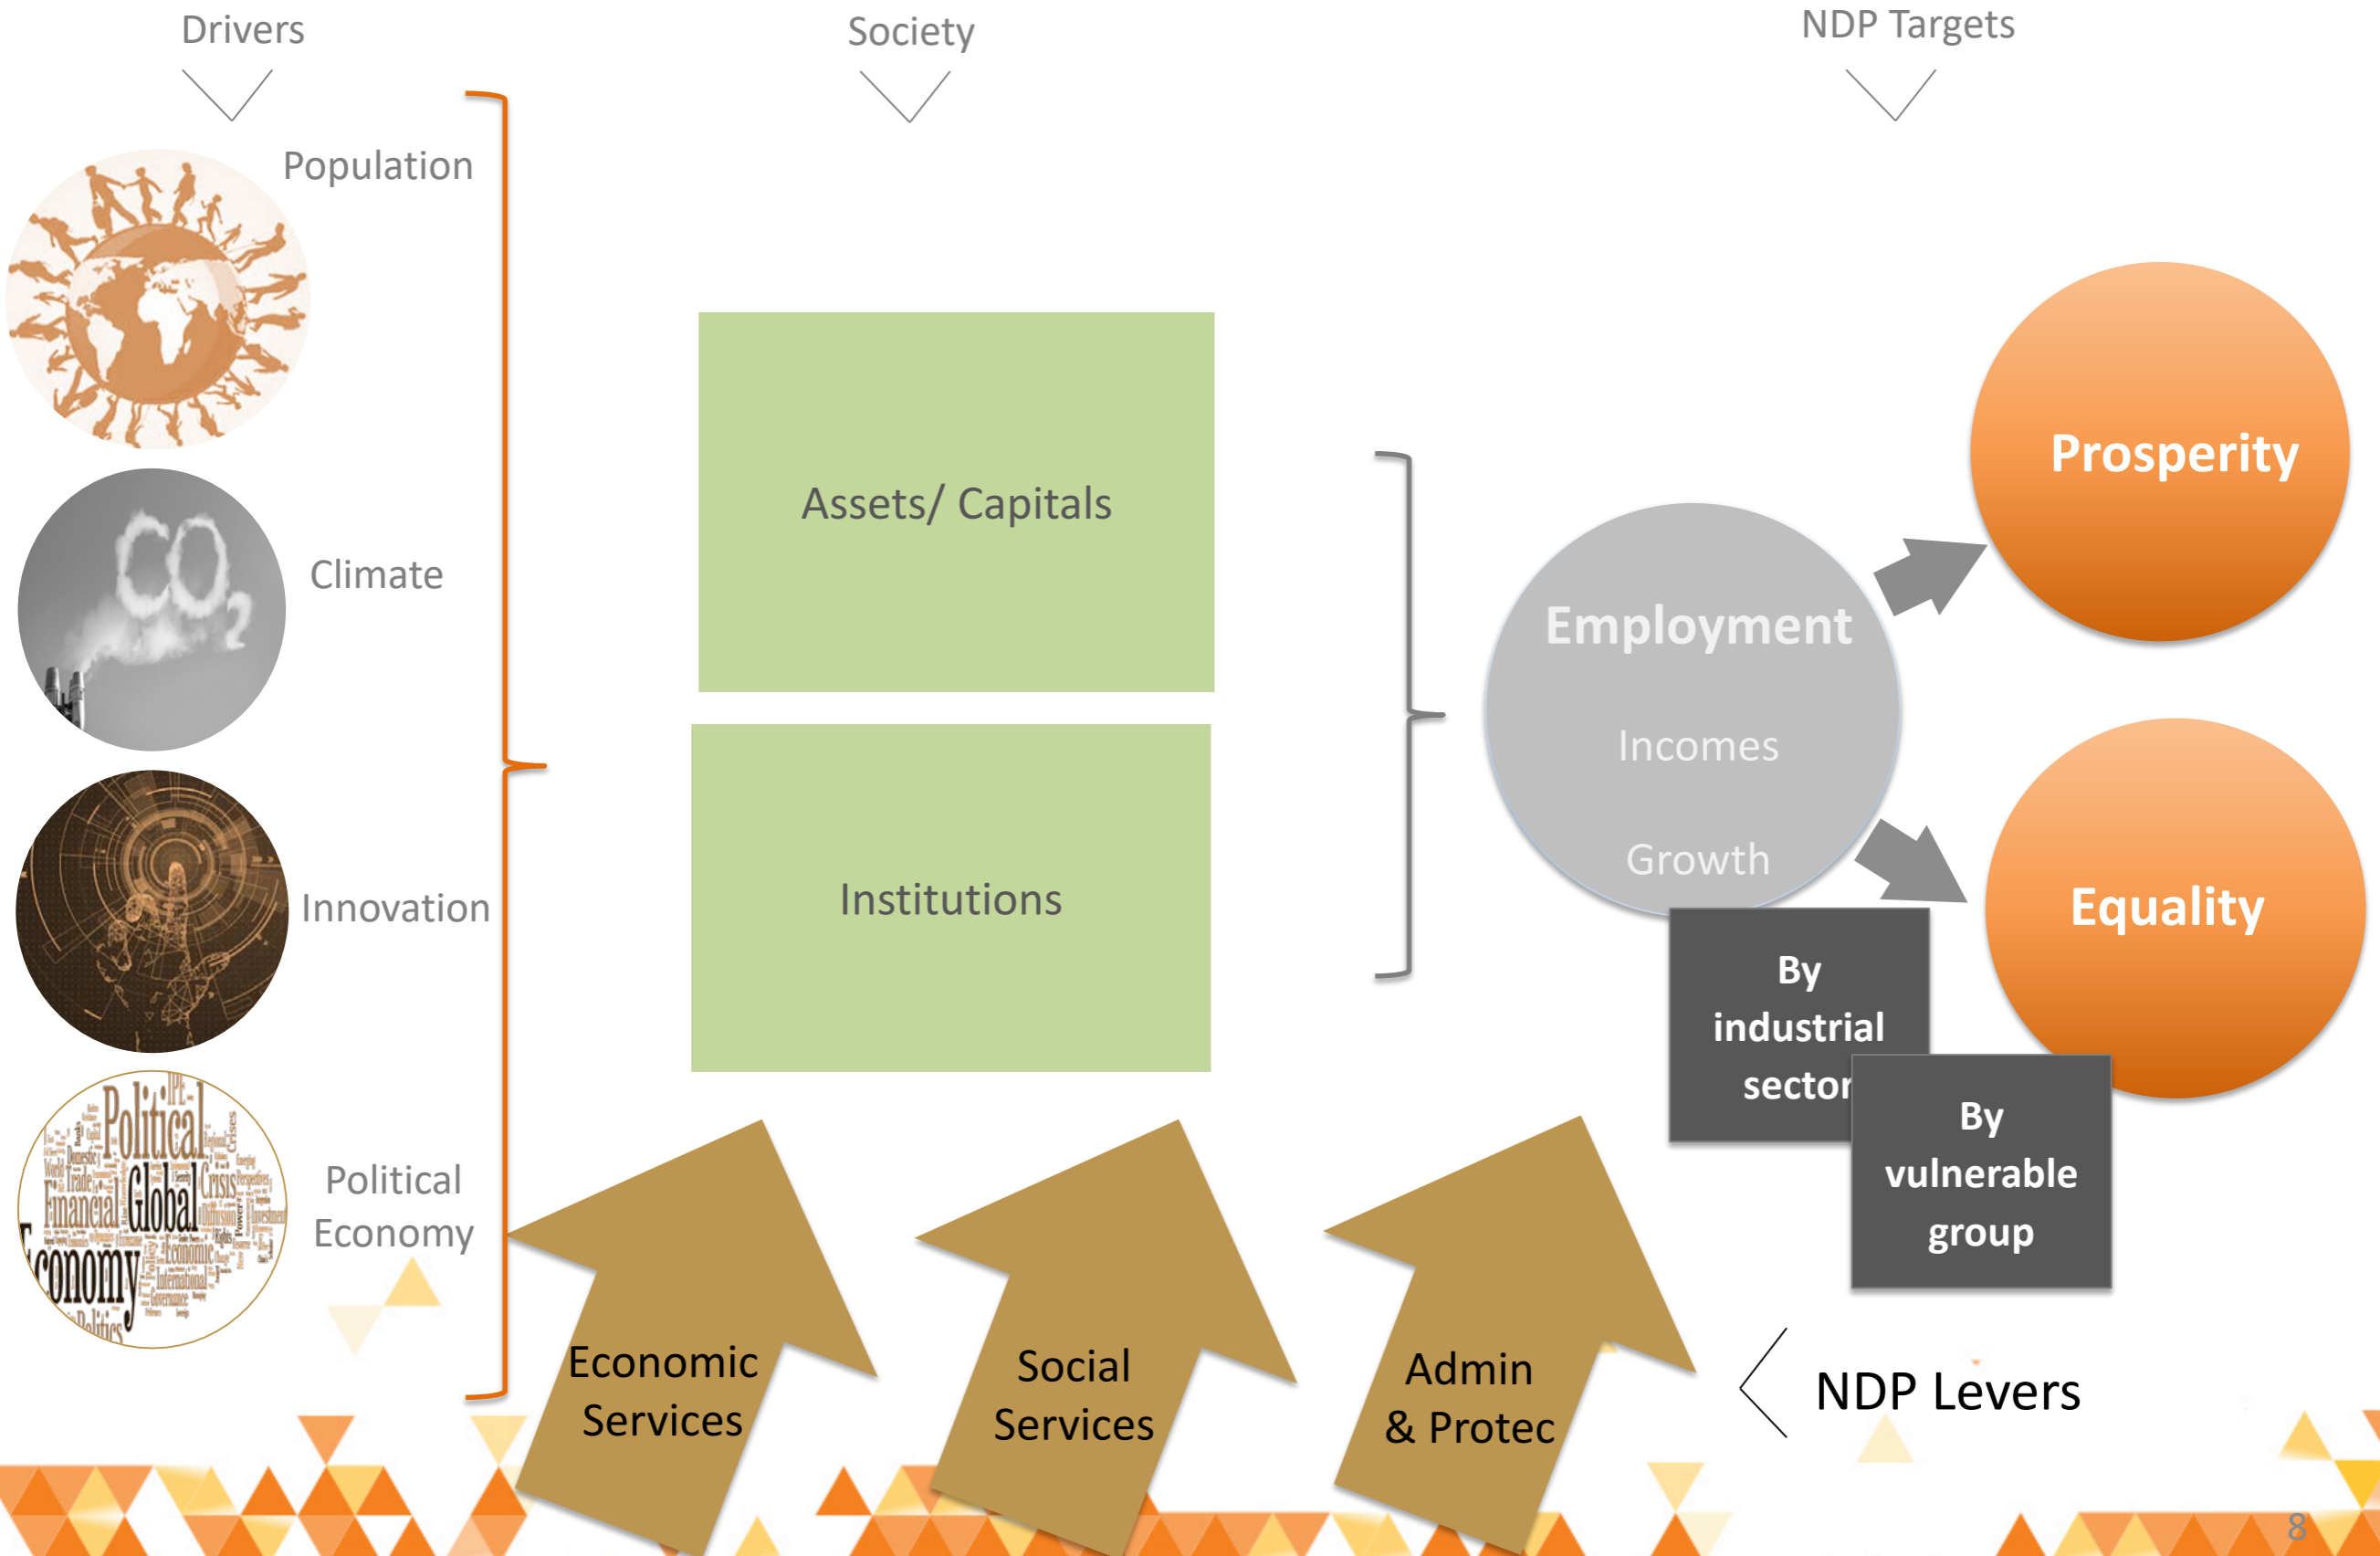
Drivers

Society

NDP Targets

Population

$CO_2$

Climate

Innovation

Political Global Financial Economy

Political Economy

Assets/ Capitals

Institutions

Employment

Incomes

Growth

Prosperity

Equality

By industrial sector

By vulnerable group

Economic Services

Social Services

Admin & Protec

NDP Levers

8